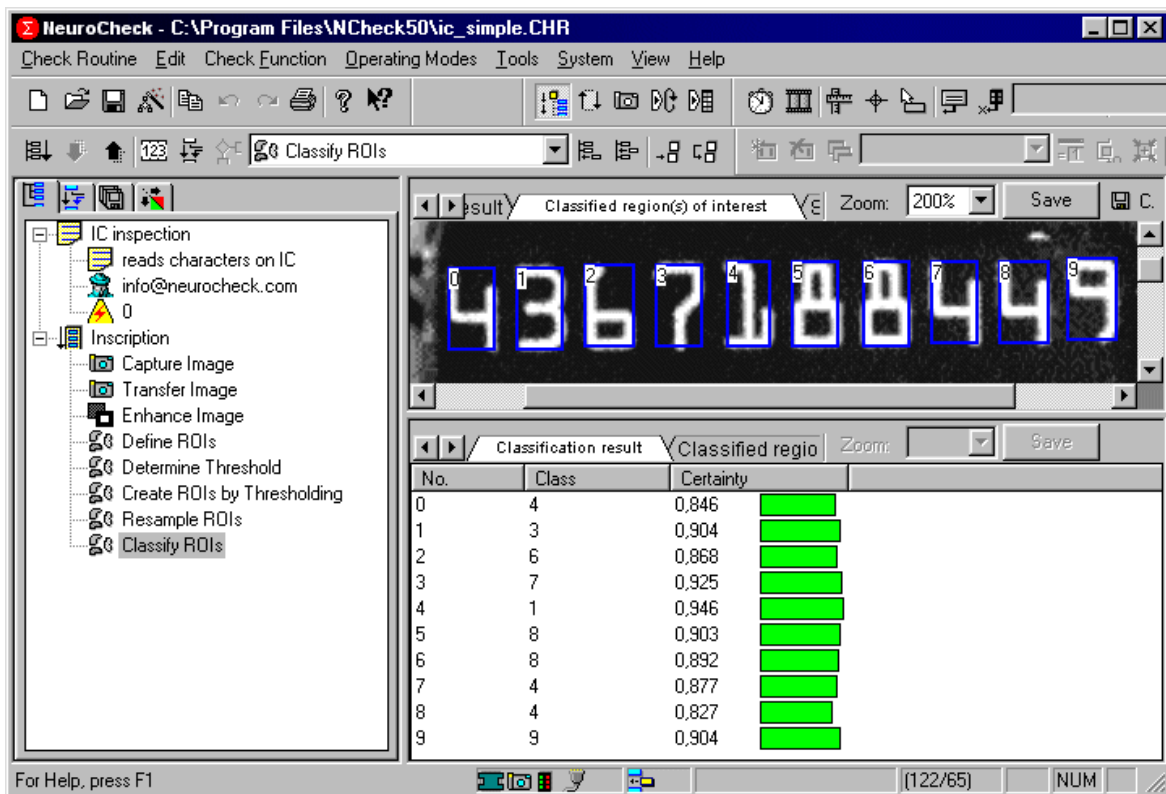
NeuroCheck - C:\Program Files\NCheck50\ic_simple.CHR

Check Routine Edit Check Function Operating Modes Tools System View Help

Classify ROIs

IC inspection
reads characters on IC
info@neurocheck.com
0
Inscription
Capture Image
Transfer Image
Enhance Image
Define ROIs
Determine Threshold
Create ROIs by Thresholding
Resample ROIs
Classify ROIs

esult Classified region(s) of interest Zoom: 200% Save C.

0 1 2 3 4 5 6 7 8 9

Classification result Classified regio Zoom: Save

| No. | Class | Certainty |
|---|---|---|
| 0 | 4 | 0,846 |
| 1 | 3 | 0,904 |
| 2 | 6 | 0,868 |
| 3 | 7 | 0,925 |
| 4 | 1 | 0,946 |
| 5 | 8 | 0,903 |
| 6 | 8 | 0,892 |
| 7 | 4 | 0,877 |
| 8 | 4 | 0,827 |
| 9 | 9 | 0,904 |

For Help, press F1 (122/65) NUM